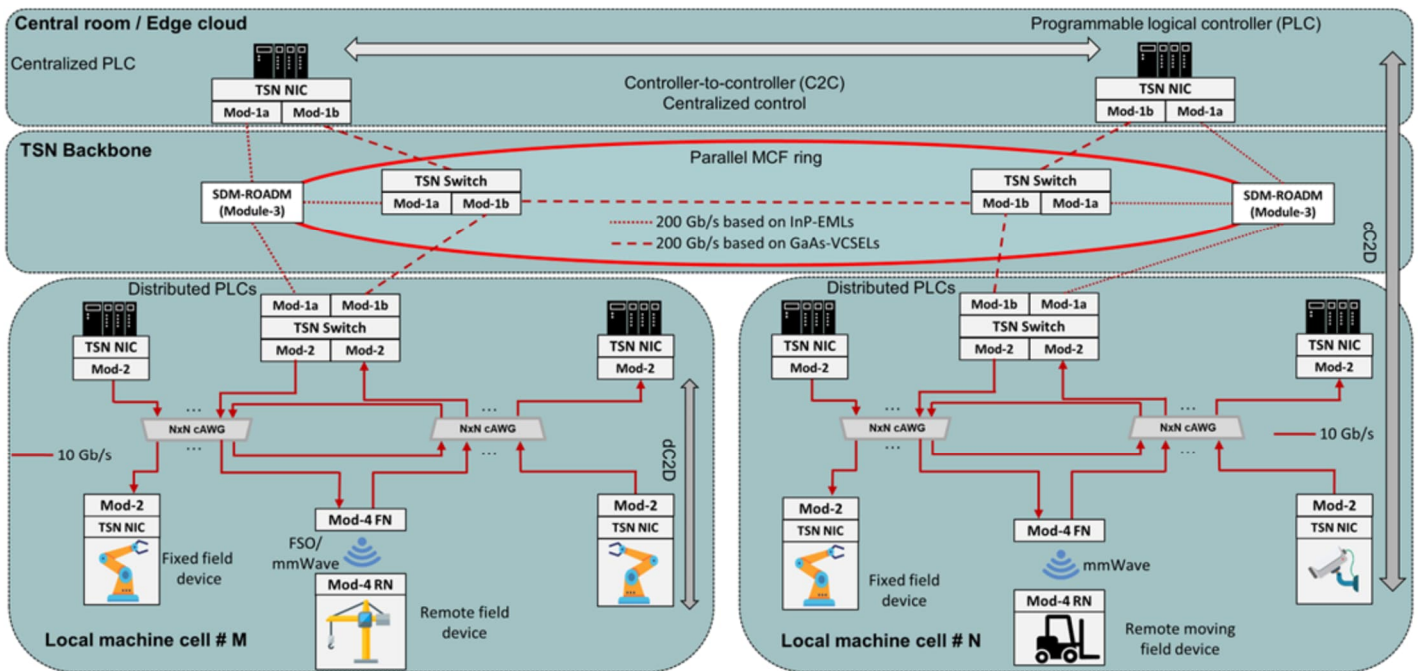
Central room / Edge cloud

Programmable logical controller (PLC)

Centralized PLC

TSN NIC

Mod-1a Mod-1b

Controller-to-controller (C2C)
Centralized control

TSN NIC

Mod-1b Mod-1a

TSN Backbone

Parallel MCF ring

SDM-ROADM (Module-3)

TSN Switch

Mod-1a Mod-1b

TSN Switch

Mod-1b Mod-1a

SDM-ROADM (Module-3)

200 Gb/s based on InP-EMLs

200 Gb/s based on GaAs-VCSELs

cC2D

Distributed PLCs

Mod-1a Mod-1b

TSN Switch

Mod-2 Mod-2

TSN NIC

Mod-2

TSN NIC

Mod-2

NxN cAWG

NxN cAWG

dC2D

10 Gb/s

Mod-2

TSN NIC

Fixed field device

Mod-4 FN

FSO/ mmWave

Mod-4 RN

Remote field device

Mod-2

TSN NIC

Local machine cell # M

Distributed PLCs

Mod-1b Mod-1a

TSN Switch

Mod-2 Mod-2

TSN NIC

Mod-2

TSN NIC

Mod-2

NxN cAWG

NxN cAWG

10 Gb/s

Mod-2

TSN NIC

Fixed field device

Mod-4 FN

mmWave

Mod-4 RN

Remote moving field device

Mod-2

TSN NIC

Local machine cell # N